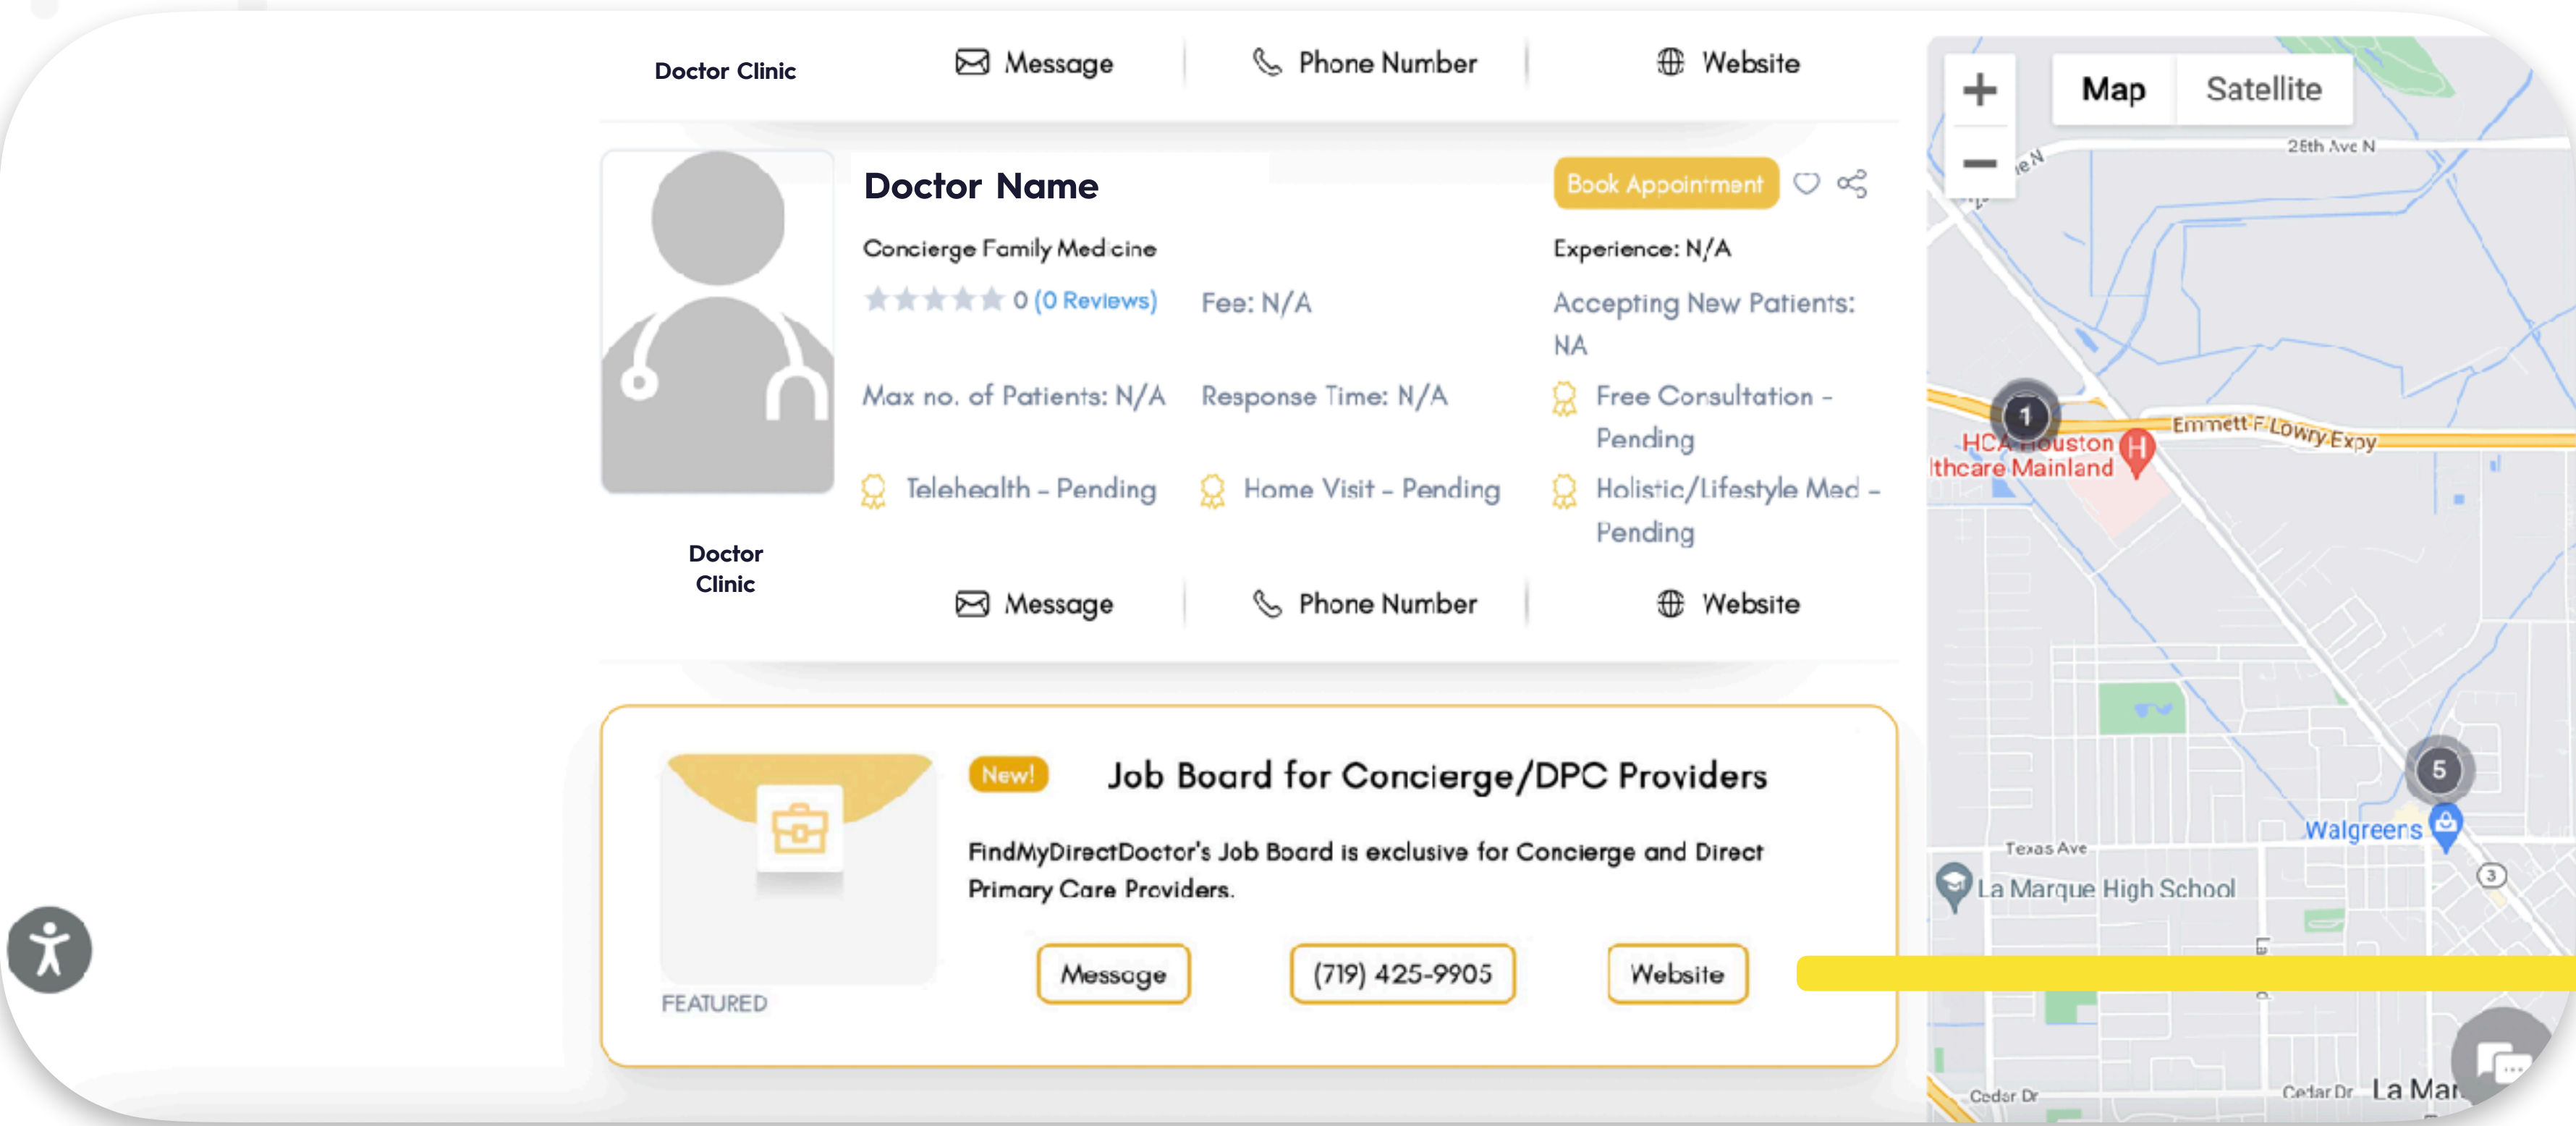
Doctor Clinic

Message | Phone Number | Website

Doctor Name

Book Appointment

Concierge Family Medicine

Experience: N/A

0 (0 Reviews)

Fee: N/A

Accepting New Patients: NA

Max no. of Patients: N/A

Response Time: N/A

Free Consultation - Pending

Telehealth - Pending

Home Visit - Pending

Holistic/Lifestyle Med - Pending

Doctor Clinic

Message | Phone Number | Website

New!

Job Board for Concierge/DPC Providers

FindMyDirectDoctor's Job Board is exclusive for Concierge and Direct Primary Care Providers.

Message

(719) 425-9905

Website

FEATURED

Map

Satellite

25th Ave N

1

HCA Houston lthcare Mainland

Emmett F Lowry Expy

5

Walgreens

Texas Ave

La Marque High School

3

Cedar Dr

Cedar Dr

La Mar